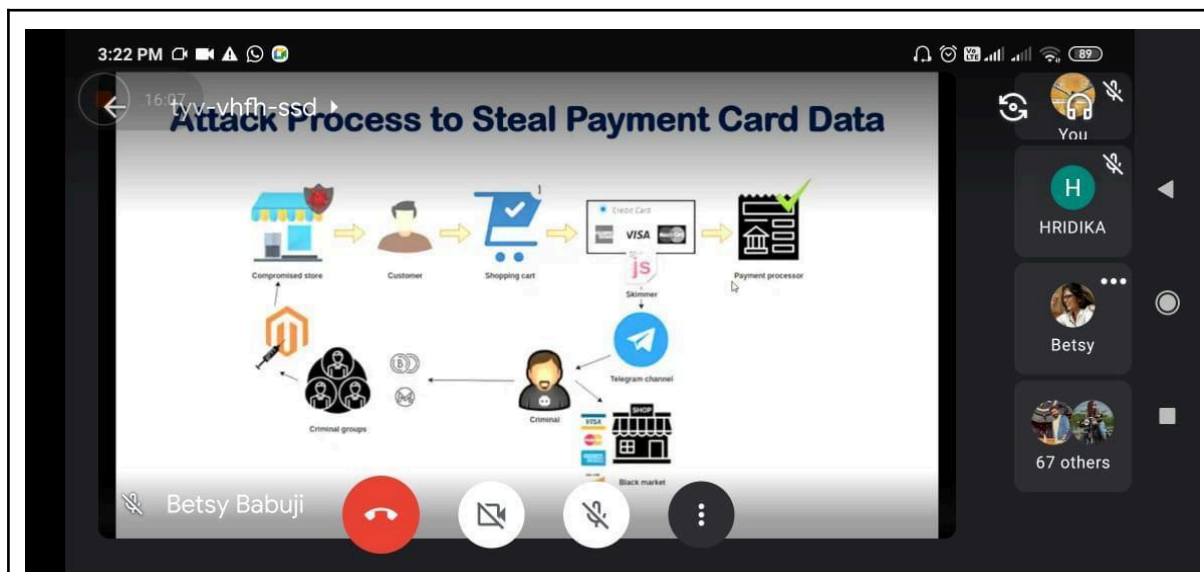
3:22 PM

89

16:07

tyy-vhfh-ssd

Attack Process to Steal Payment Card Data

Compromised store

Customer

Shopping cart

1

Credit Card

VISA

Payment processor

js

Skimmer

Telegram channel

Criminal groups

Criminal

SHOP

VISA

Black market

You

H

HRIDIKA

Betsy

67 others

Betsy Babuji